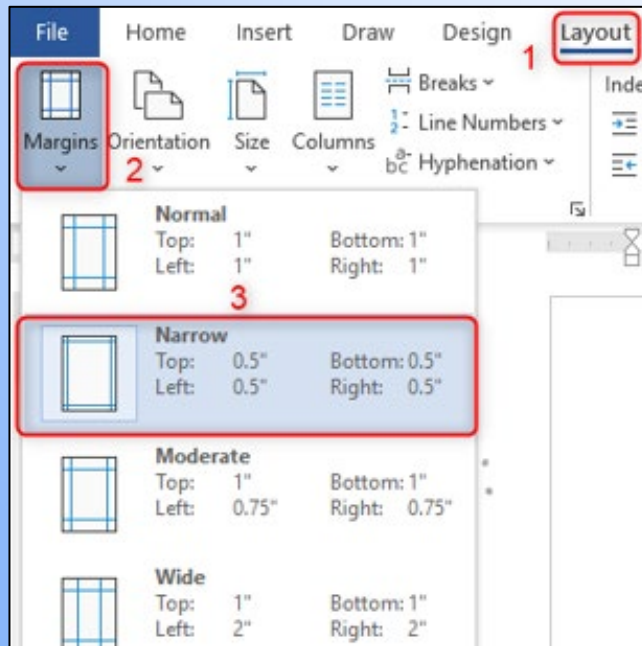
File Home Insert Draw Design Layout 1

Margins 2 Orientation Size Columns Breaks Line Numbers Hyphenation Inde

Normal
Top: 1" Bottom: 1"
Left: 1" Right: 1"

3

Narrow
Top: 0.5" Bottom: 0.5"
Left: 0.5" Right: 0.5"

Moderate
Top: 1" Bottom: 1"
Left: 0.75" Right: 0.75"

Wide
Top: 1" Bottom: 1"
Left: 2" Right: 2"